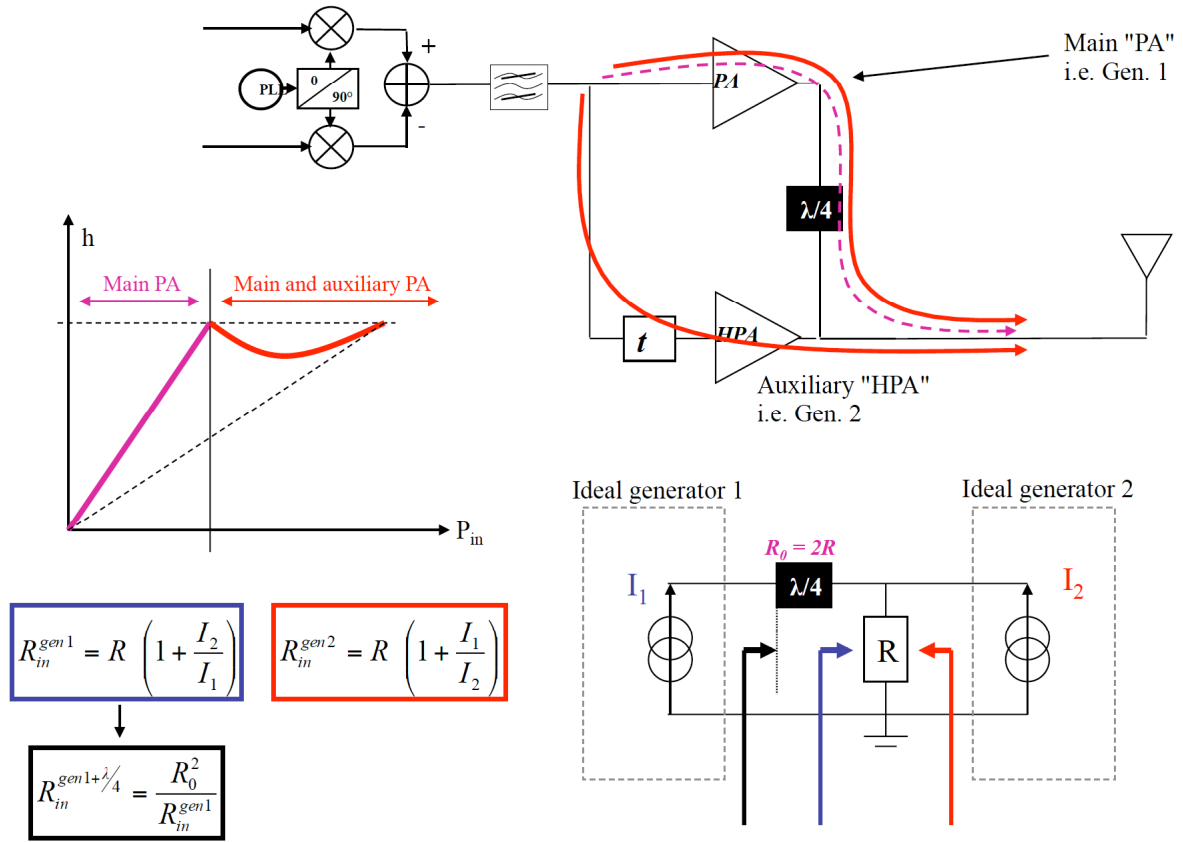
PL

0

90°

+

-

PA

Main "PA"
i.e. Gen. 1

λ/4

t

HPA

Auxiliary "HPA"
i.e. Gen. 2

h

Main PA

Main and auxiliary PA

P$_{in}$

Ideal generator 1

Ideal generator 2

$R_0 = 2R$

I$_1$

λ/4

R

I$_2$

$R_{in}^{gen1} = R \left(1 + \frac{I_2}{I_1}\right)$

$R_{in}^{gen2} = R \left(1 + \frac{I_1}{I_2}\right)$

$R_{in}^{gen1+\lambda/4} = \frac{R_0^2}{R_{in}^{gen1}}$